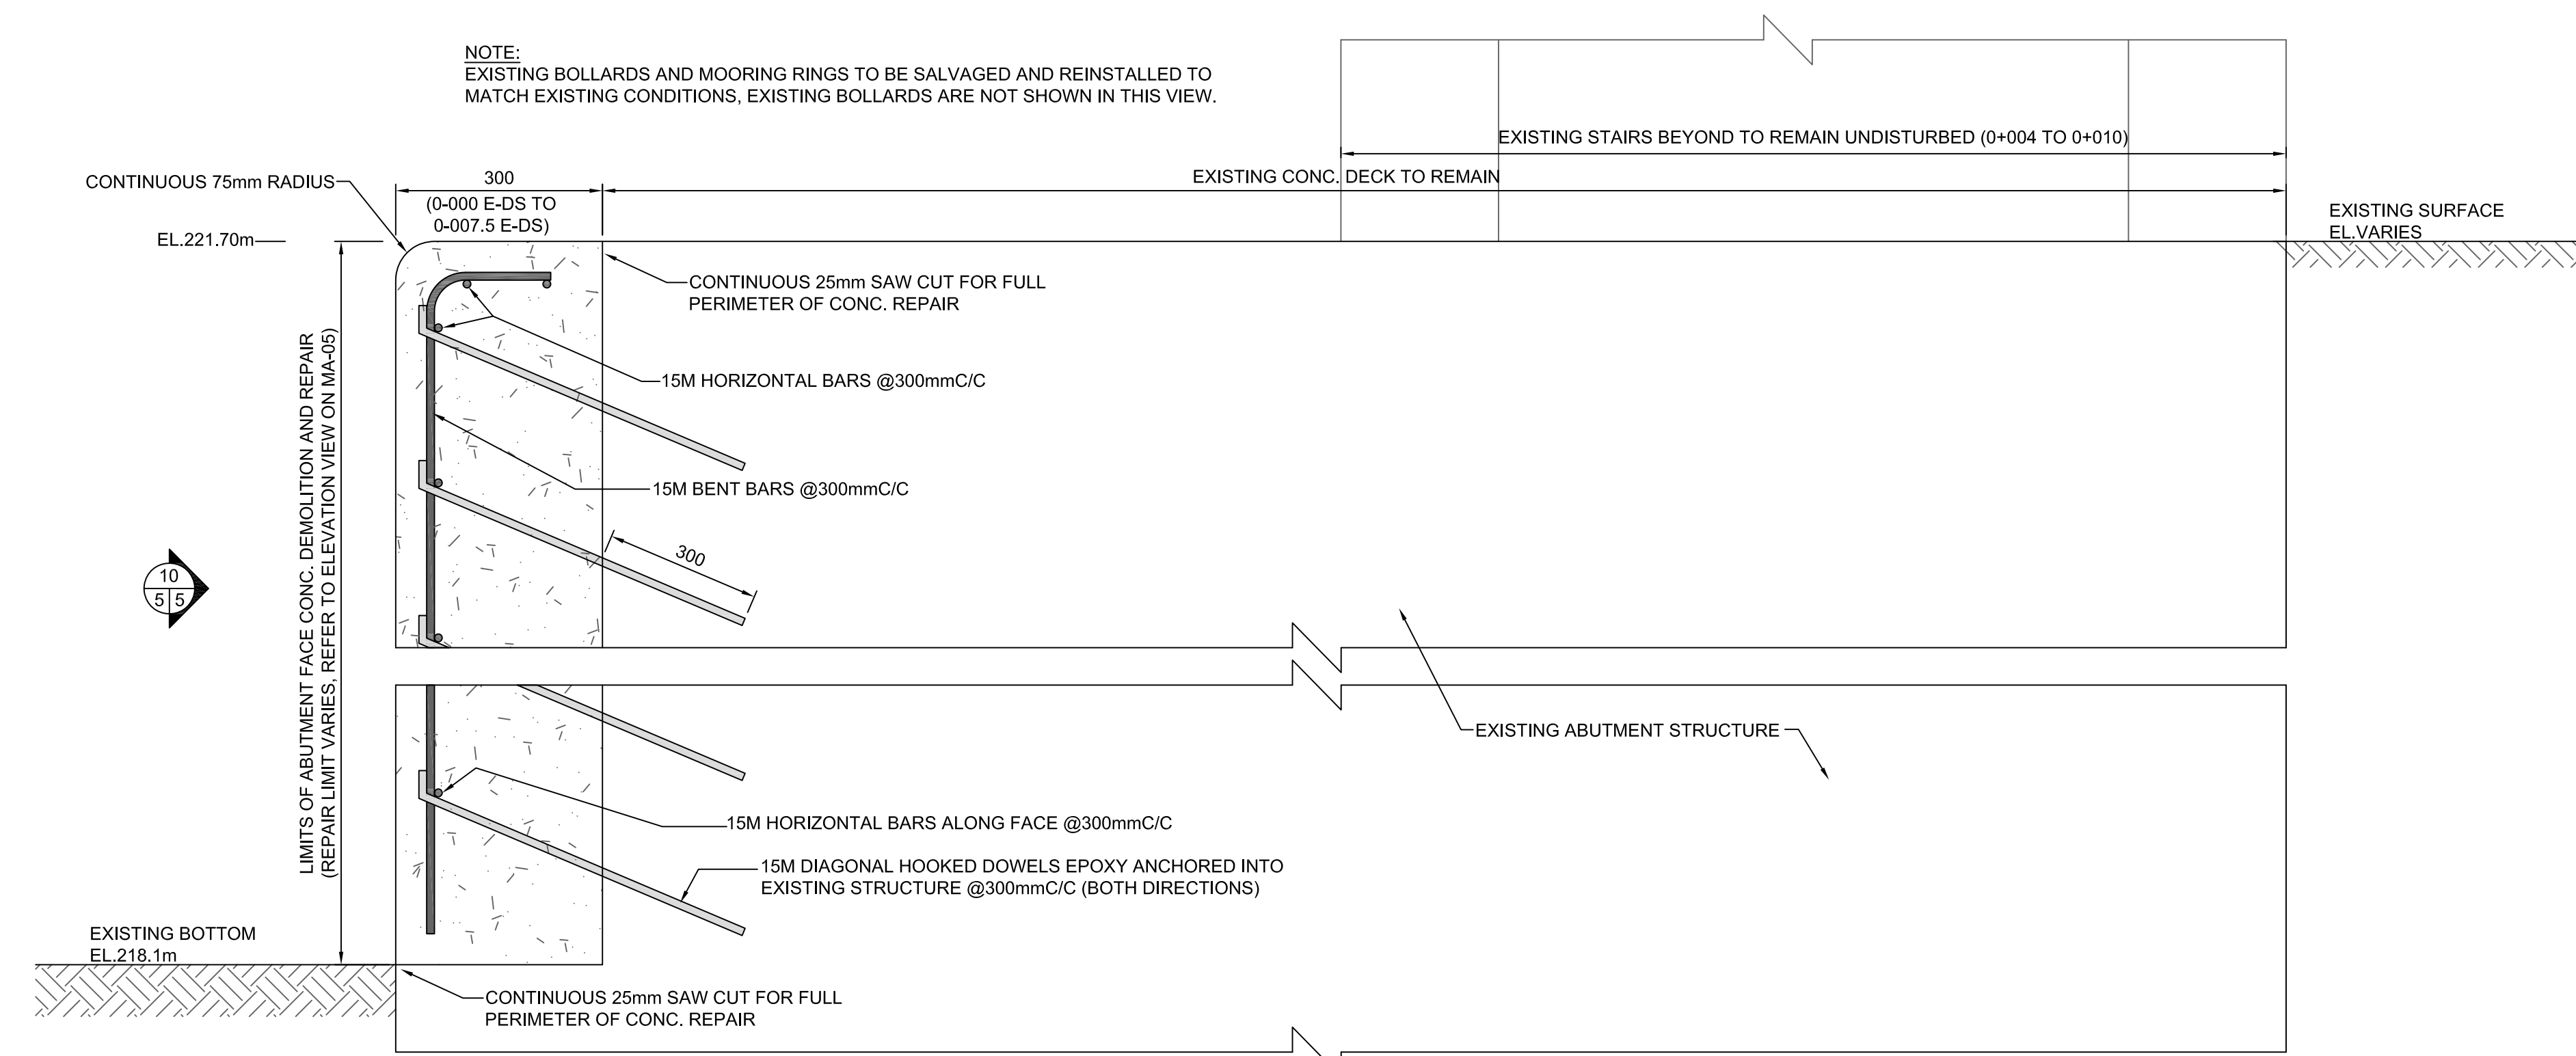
NOTE:
EXISTING BOLLARDS AND MOORING RINGS TO BE SALVAGED AND REINSTALLED TO MATCH EXISTING CONDITIONS, EXISTING BOLLARDS ARE NOT SHOWN IN THIS VIEW.

EXISTING STAIRS BEYOND TO REMAIN UNDISTURBED (0+004 TO 0+010)

CONTINUOUS 75mm RADIUS

300
(0-000 E-DS TO 0-007.5 E-DS)

EXISTING CONC. DECK TO REMAIN

EL.221.70m

EXISTING SURFACE EL.VARIES

CONTINUOUS 25mm SAW CUT FOR FULL PERIMETER OF CONC. REPAIR

15M HORIZONTAL BARS @300mmC/C

15M BENT BARS @300mmC/C

300

10
5 5

LIMITS OF ABUTMENT FACE CONC. DEMOLITION AND REPAIR (REPAIR LIMIT VARIES, REFER TO ELEVATION VIEW ON MA-05)

EXISTING ABUTMENT STRUCTURE

15M HORIZONTAL BARS ALONG FACE @300mmC/C

15M DIAGONAL HOOKED DOWELS EPOXY ANCHORED INTO EXISTING STRUCTURE @300mmC/C (BOTH DIRECTIONS)

EXISTING BOTTOM EL.218.1m

CONTINUOUS 25mm SAW CUT FOR FULL PERIMETER OF CONC. REPAIR